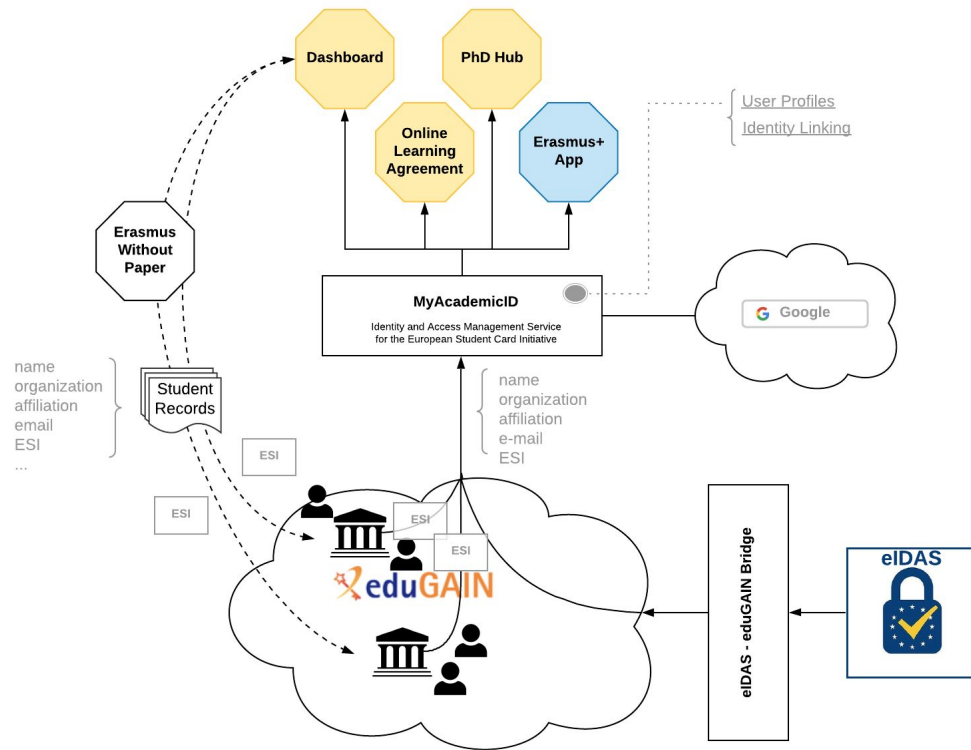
Dashboard

PhD Hub

Online Learning Agreement

Erasmus+ App

User Profiles
Identity Linking

Erasmus Without Paper

MyAcademicID

Identity and Access Management Service for the European Student Card Initiative

Google

name
organization
affiliation
email
ESI
...

Student Records

name
organization
affiliation
e-mail
ESI

ESI

ESI

ESI

ESI

eduGAIN

eIDAS - eduGAIN Bridge

eIDAS